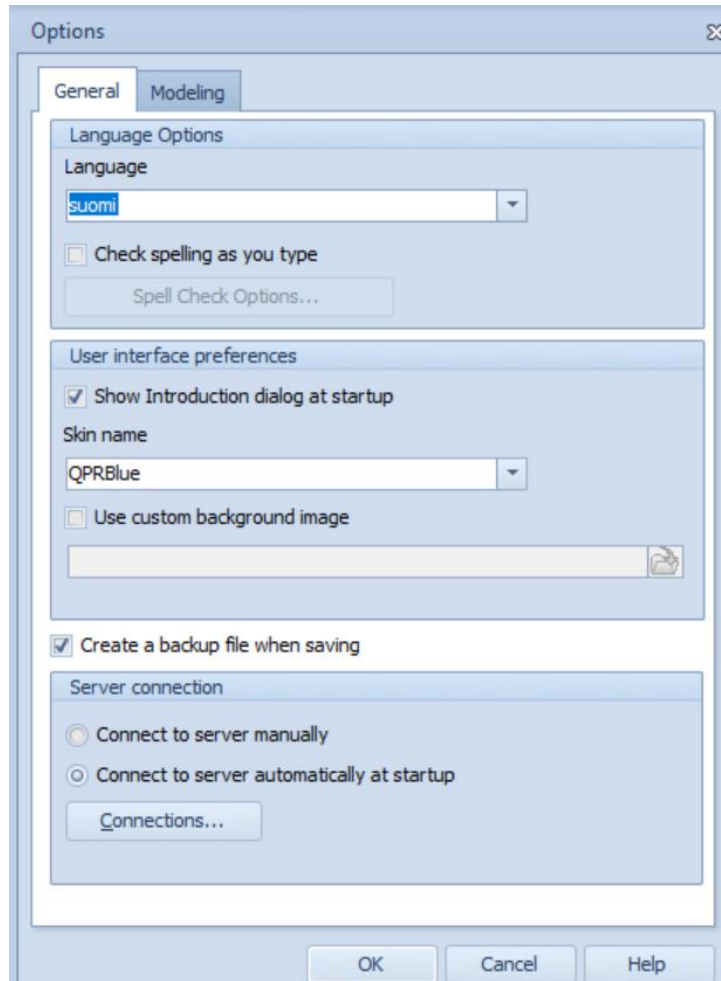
Options

General
Modeling

Language Options
Language
suomi
Check spelling as you type
Spell Check Options...

User interface preferences
Show Introduction dialog at startup
Skin name
QPRBlue
Use custom background image

Create a backup file when saving

Server connection
Connect to server manually
Connect to server automatically at startup
Connections...

OK
Cancel
Help